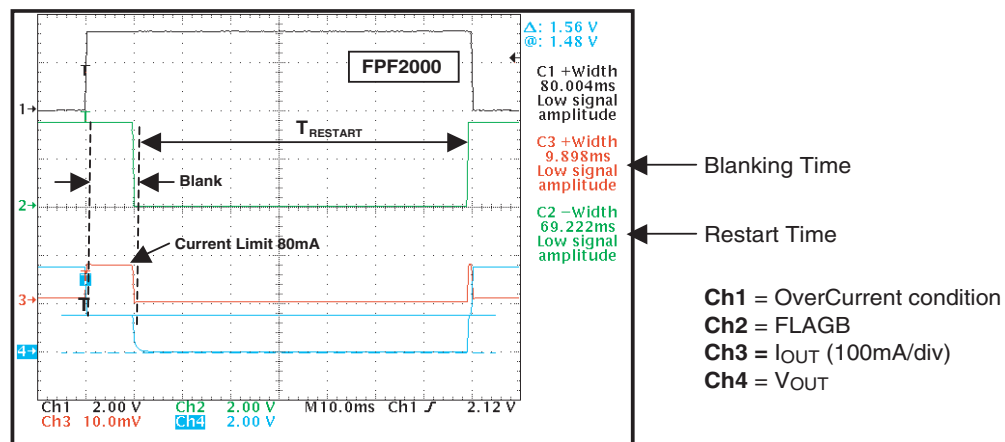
FPF2000

$T_{RESTART}$

Blank

Current Limit 80mA

1→
2→
3→
4→

Δ: 1.56 V
@: 1.48 V

C1 +Width
80.004ms
Low signal
amplitude

C3 +Width
9.898ms
Low signal
amplitude

C2 −Width
69.222ms
Low signal
amplitude

Ch1 2.00 V Ch2 2.00 V M10.0ms Ch1 ƒ 2.12 V
Ch3 10.0mV Ch4 2.00 V

Blanking Time

Restart Time

**Ch1** = OverCurrent condition
**Ch2** = FLAGB
**Ch3** = $I_{OUT}$ (100mA/div)
**Ch4** = $V_{OUT}$